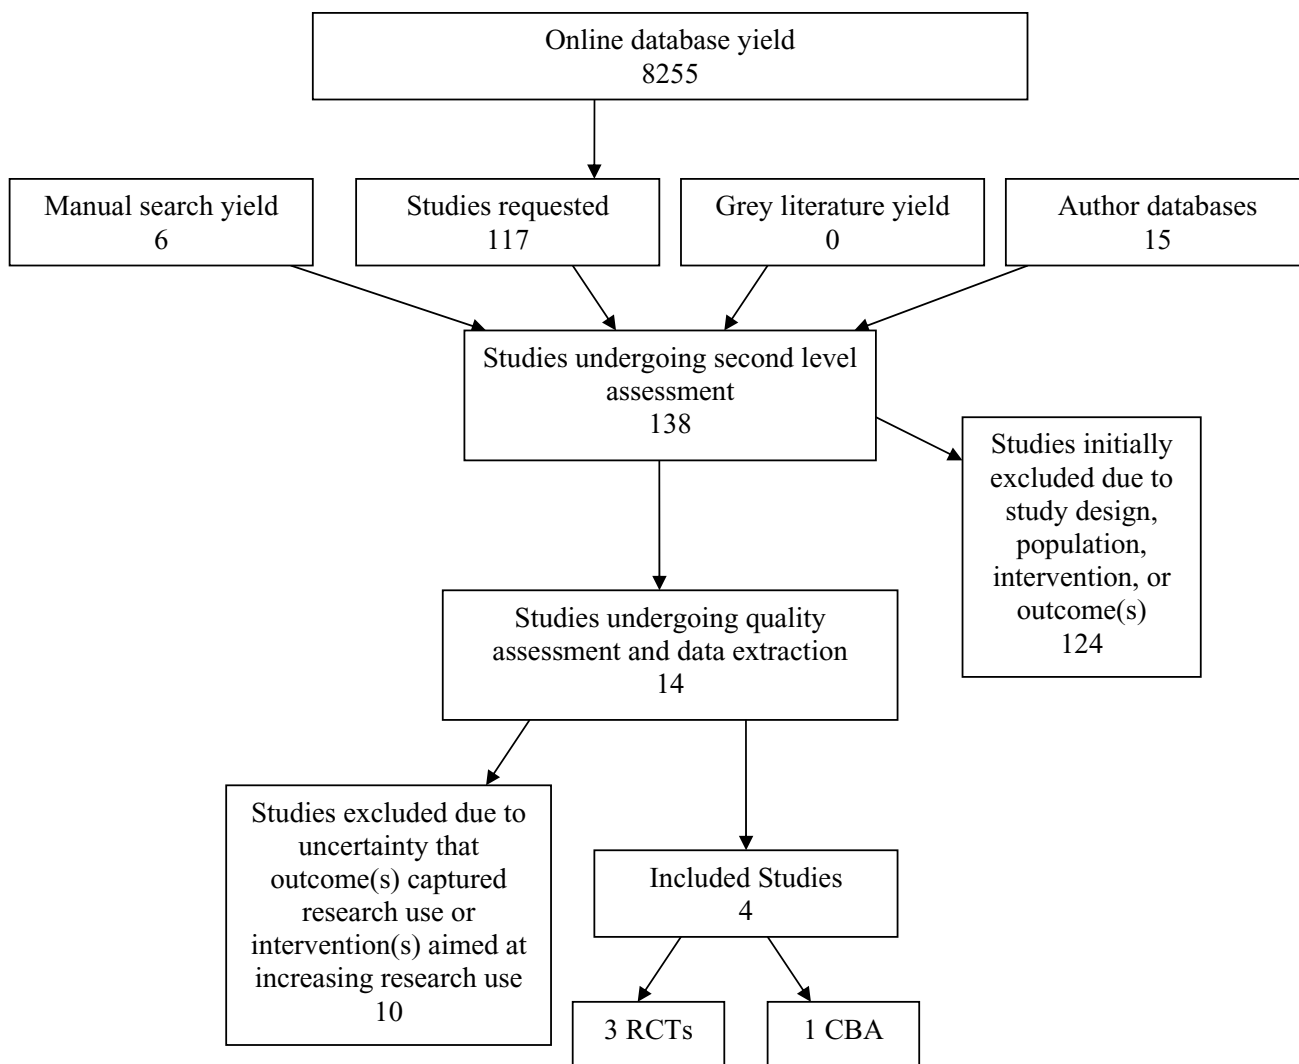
Online database yield
8255

Manual search yield
6

Studies requested
117

Grey literature yield
0

Author databases
15

Studies undergoing second level assessment
138

Studies initially excluded due to study design, population, intervention, or outcome(s)
124

Studies undergoing quality assessment and data extraction
14

Studies excluded due to uncertainty that outcome(s) captured research use or intervention(s) aimed at increasing research use
10

Included Studies
4

3 RCTs

1 CBA